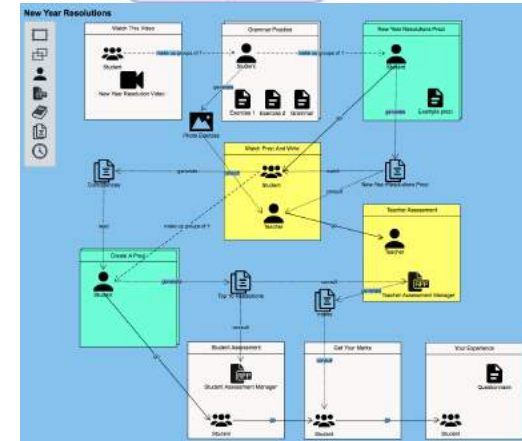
New Year Resolutions

Watch This Video

Student

New Year Resolution Video

make up groups of ?

Grammar Practise

Student

Exercise 1

Exercise 2

Grammar

Photo Exercise

New Year Resolutions Prezi

Student

Example prezi

Watch Prezi And Vote

Student

Teacher

Comments

New Year Resolutions Prezi

Teacher Assessment

Teacher

Teacher Assessment Manager

Create A Prezi

Student

Top 10 Resolutions

Prezis

Student Assessment

Student Assessment Manager

Student

Get Your Marks

Student

Your Experience

Questionnaire

Student